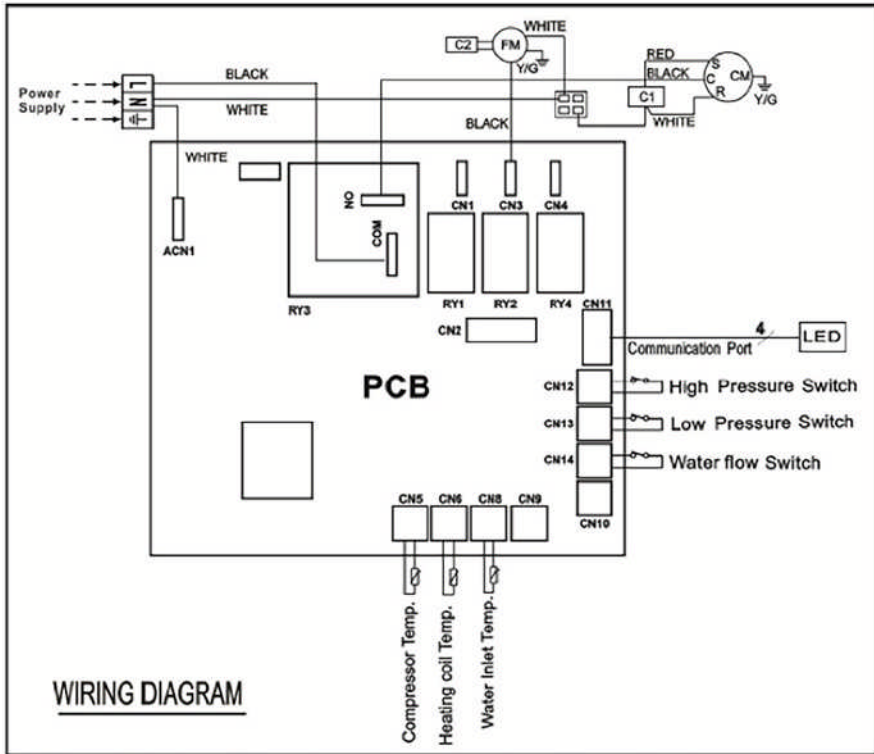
WHITE
C2
FM
Y/G
RED
BLACK
S
C
R
CM
Y/G
C1
WHITE
BLACK
BLACK
WHITE
Power Supply
L
N
WHITE
ON
COM
CN1
CN3
CN4
ACN1
RY1
RY2
RY4
CN11
RY3
CN2
4
LED
Communication Port
PCB
CN12
High Pressure Switch
CN13
Low Pressure Switch
CN14
Water flow Switch
CN10
CN5
CN6
CN8
CN9
Compressor Temp.
Heating coil Temp.
Water Inlet Temp.
WIRING DIAGRAM